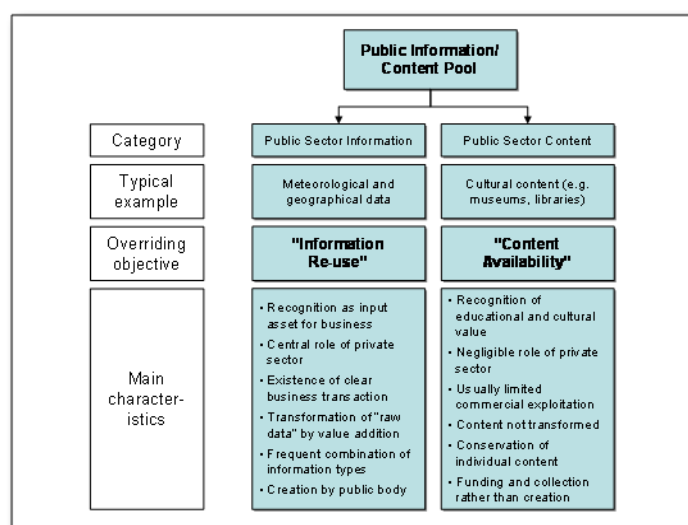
Public Information/ Content Pool

| | | |
|---|---|---|
| Category | Public Sector Information | Public Sector Content |
| Typical example | Meteorological and geographical data | Cultural content (e.g. museums, libraries) |
| Overriding objective | "Information Re-use" | "Content Availability" |
| Main characteristics | • Recognition as input asset for business • Central role of private sector • Existence of clear business transaction • Transformation of "raw data" by value addition • Frequent combination of information types • Creation by public body | • Recognition of educational and cultural value • Negligible role of private sector • Usually limited commercial exploitation • Content not transformed • Conservation of individual content • Funding and collection rather than creation |